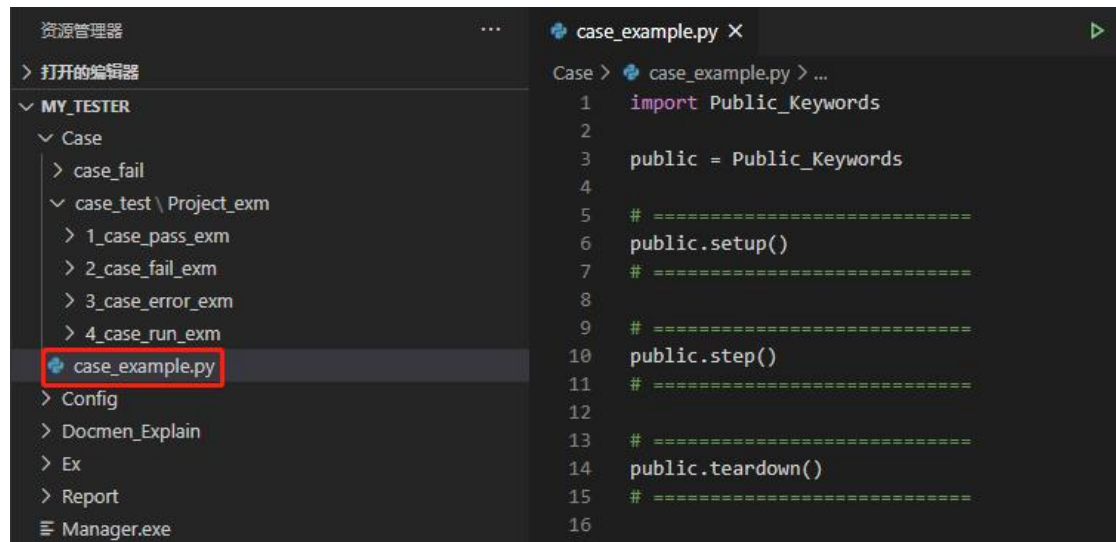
资源管理器 ...

> 打开的编辑器

∨ MY_TESTER

∨ Case

> case_fail

∨ case_test \ Project_exm

> 1_case_pass_exm

> 2_case_fail_exm

> 3_case_error_exm

> 4_case_run_exm

case_example.py

> Config

> Docmen_Explain

> Ex

> Report

Manager.exe

case_example.py ×

Case > case_example.py > ...

1 import Public_Keywords
2
3 public = Public_Keywords
4
5 # ===========================
6 public.setup()
7 # ===========================
8
9 # ===========================
10 public.step()
11 # ===========================
12
13 # ===========================
14 public.teardown()
15 # ===========================
16